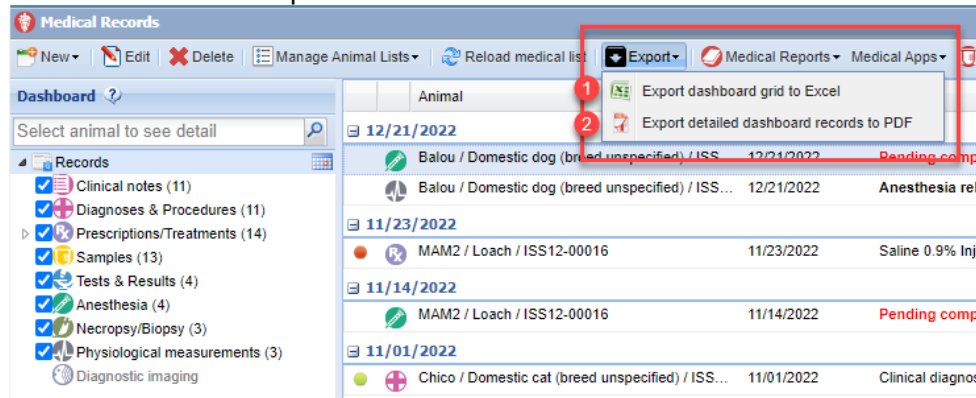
Medical Records

New ▾ | Edit | Delete | Manage Animal Lists ▾ | Reload medical list | Export ▾ | Medical Reports ▾ | Medical Apps ▾

Dashboard

Select animal to see detail

Records
Clinical notes (11)
Diagnoses & Procedures (11)
Prescriptions/Treatments (14)
Samples (13)
Tests & Results (4)
Anesthesia (4)
Necropsy/Biopsy (3)
Physiological measurements (3)
Diagnostic imaging

Animal

1 Export dashboard grid to Excel
2 Export detailed dashboard records to PDF

12/21/2022
Balou / Domestic dog (breed unspecified) / ISS | 12/21/2022 | Pending comp
Balou / Domestic dog (breed unspecified) / ISS... | 12/21/2022 | Anesthesia rel

11/23/2022
MAM2 / Loach / ISS12-00016 | 11/23/2022 | Saline 0.9% Inj

11/14/2022
MAM2 / Loach / ISS12-00016 | 11/14/2022 | Pending comp

11/01/2022
Chico / Domestic cat (breed unspecified) / ISS... | 11/01/2022 | Clinical diagnos